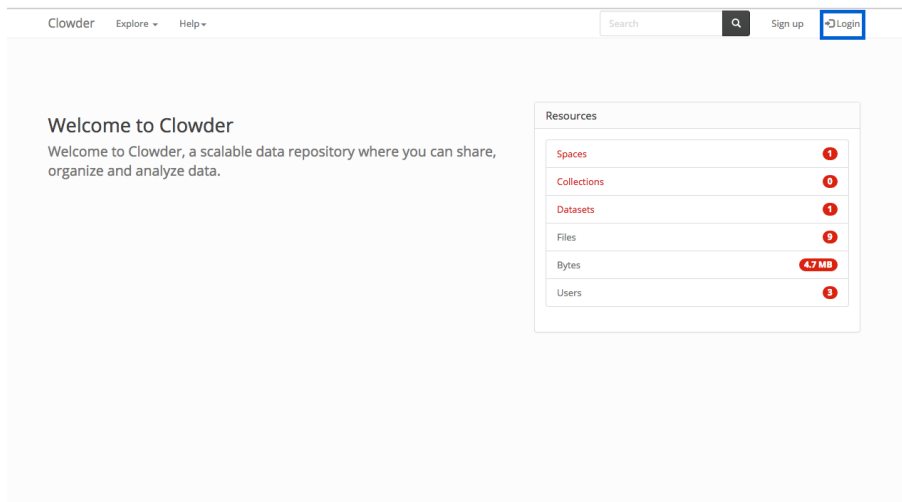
Clowder Explore Help

Search

Sign up Login

Welcome to Clowder

Welcome to Clowder, a scalable data repository where you can share, organize and analyze data.

Resources

| | |
|---|---|
| Spaces | 1 |
| Collections | 0 |
| Datasets | 1 |
| Files | 9 |
| Bytes | 4.7 MB |
| Users | 3 |